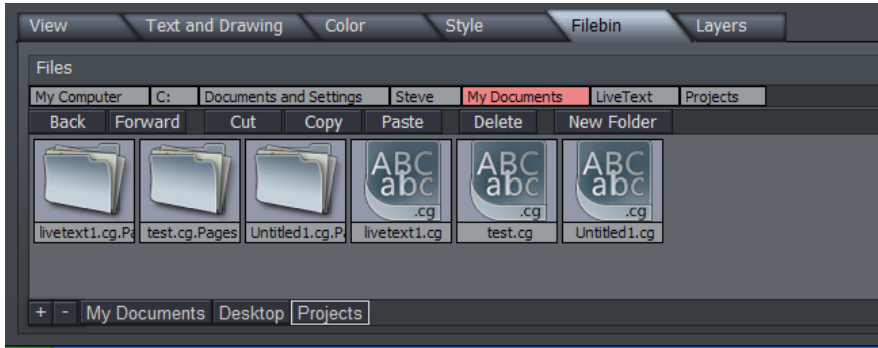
View | Text and Drawing | Color | Style | Filebin | Layers

Files

My Computer | C: | Documents and Settings | Steve | My Documents | LiveText | Projects

Back | Forward | Cut | Copy | Paste | Delete | New Folder

livetext1.cg.Pa
test.cg.Pages
Untitled1.cg.Pa

ABC abc .cg
livetext1.cg

ABC abc .cg
test.cg

ABC abc .cg
Untitled1.cg

+ | - | My Documents | Desktop | Projects